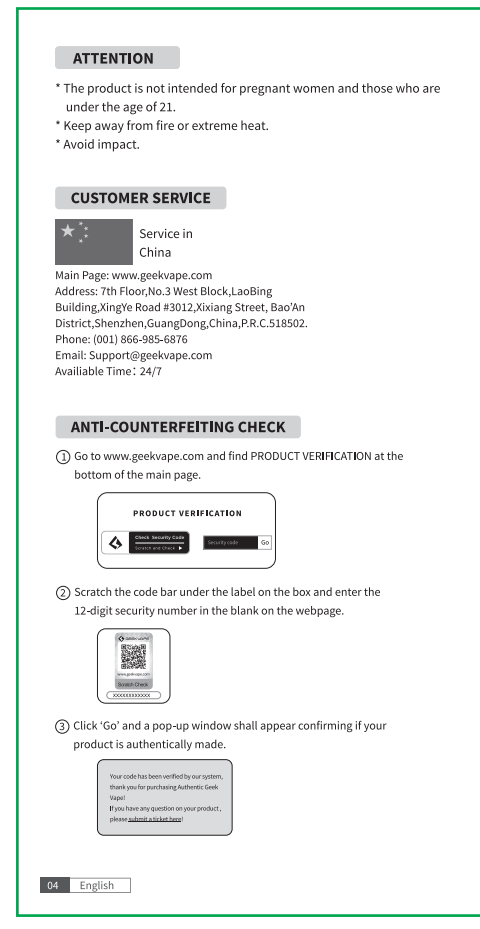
ATTENTION

* The product is not intended for pregnant women and those who are under the age of 21.
* Keep away from fire or extreme heat.
* Avoid impact.

CUSTOMER SERVICE

Service in China

Main Page: www.geekvape.com
Address: 7th Floor,No.3 West Block,LaoBing Building,XingYe Road #3012,Xixiang Street, Bao'An District,Shenzhen,GuangDong,China,P.R.C.518502.
Phone: (001) 866-985-6876
Email: Support@geekvape.com
Availiable Time：24/7

ANTI-COUNTERFEITING CHECK

① Go to www.geekvape.com and find PRODUCT VERIFICATION at the bottom of the main page.

PRODUCT VERIFICATION
Check Security Code
Scratch and Check ▶
Security code
Go

② Scratch the code bar under the label on the box and enter the 12-digit security number in the blank on the webpage.

GEEK VAPE
www.geekvape.com
Scratch Check
XXXXXXXXXXXX

③ Click 'Go' and a pop-up window shall appear confirming if your product is authentically made.

Your code has been verified by our system, thank you for purchasing Authentic Geek Vape!
If you have any question on your product , please submit a ticket here!

04 English